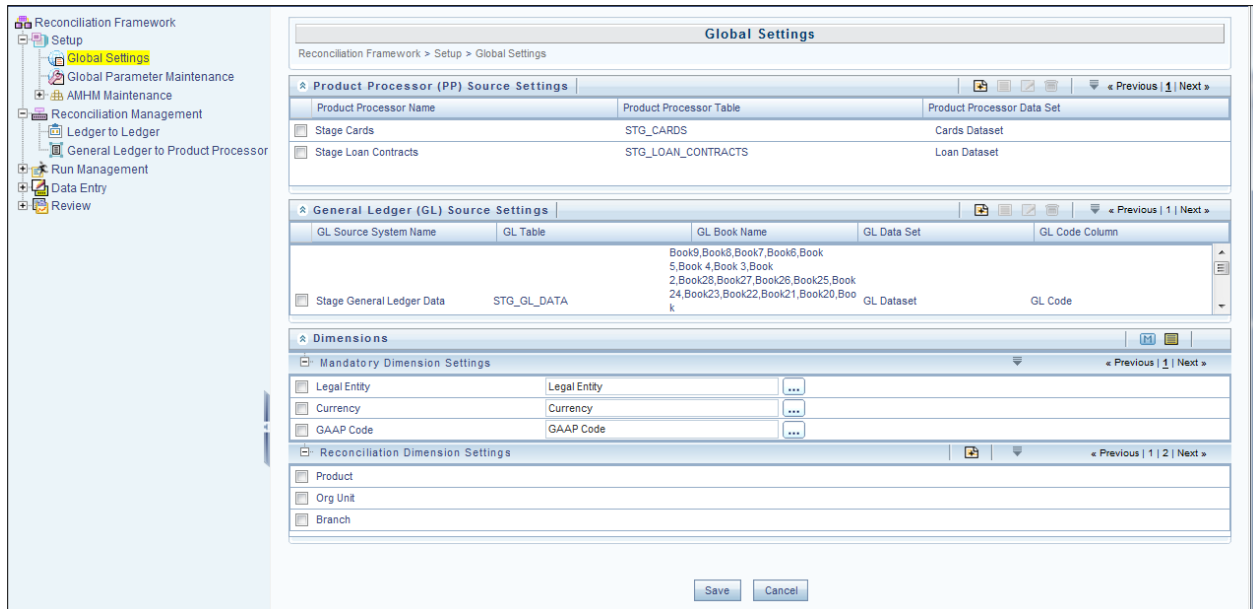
Reconciliation Framework
Setup
Global Settings
Global Parameter Maintenance
AMHM Maintenance
Reconciliation Management
Ledger to Ledger
General Ledger to Product Processor
Run Management
Data Entry
Review

Global Settings

Reconciliation Framework > Setup > Global Settings

Product Processor (PP) Source Settings

« Previous | 1 | Next »

| Product Processor Name | Product Processor Table | Product Processor Data Set |
|---|---|---|
| Stage Cards | STG_CARDS | Cards Dataset |
| Stage Loan Contracts | STG_LOAN_CONTRACTS | Loan Dataset |

General Ledger (GL) Source Settings

« Previous | 1 | Next »

| GL Source System Name | GL Table | GL Book Name | GL Data Set | GL Code Column |
|---|---|---|---|---|
| Stage General Ledger Data | STG_GL_DATA | Book9,Book8,Book7,Book6,Book5,Book 4,Book 3,Book 2,Book28,Book27,Book26,Book25,Book24,Book23,Book22,Book21,Book20,Book | GL Dataset | GL Code |

Dimensions

Mandatory Dimension Settings

« Previous | 1 | Next »

| | |
|---|---|
| Legal Entity | Legal Entity ... |
| Currency | Currency ... |
| GAAP Code | GAAP Code ... |

Reconciliation Dimension Settings

« Previous | 1 | 2 | Next »

Product
Org Unit
Branch

Save Cancel